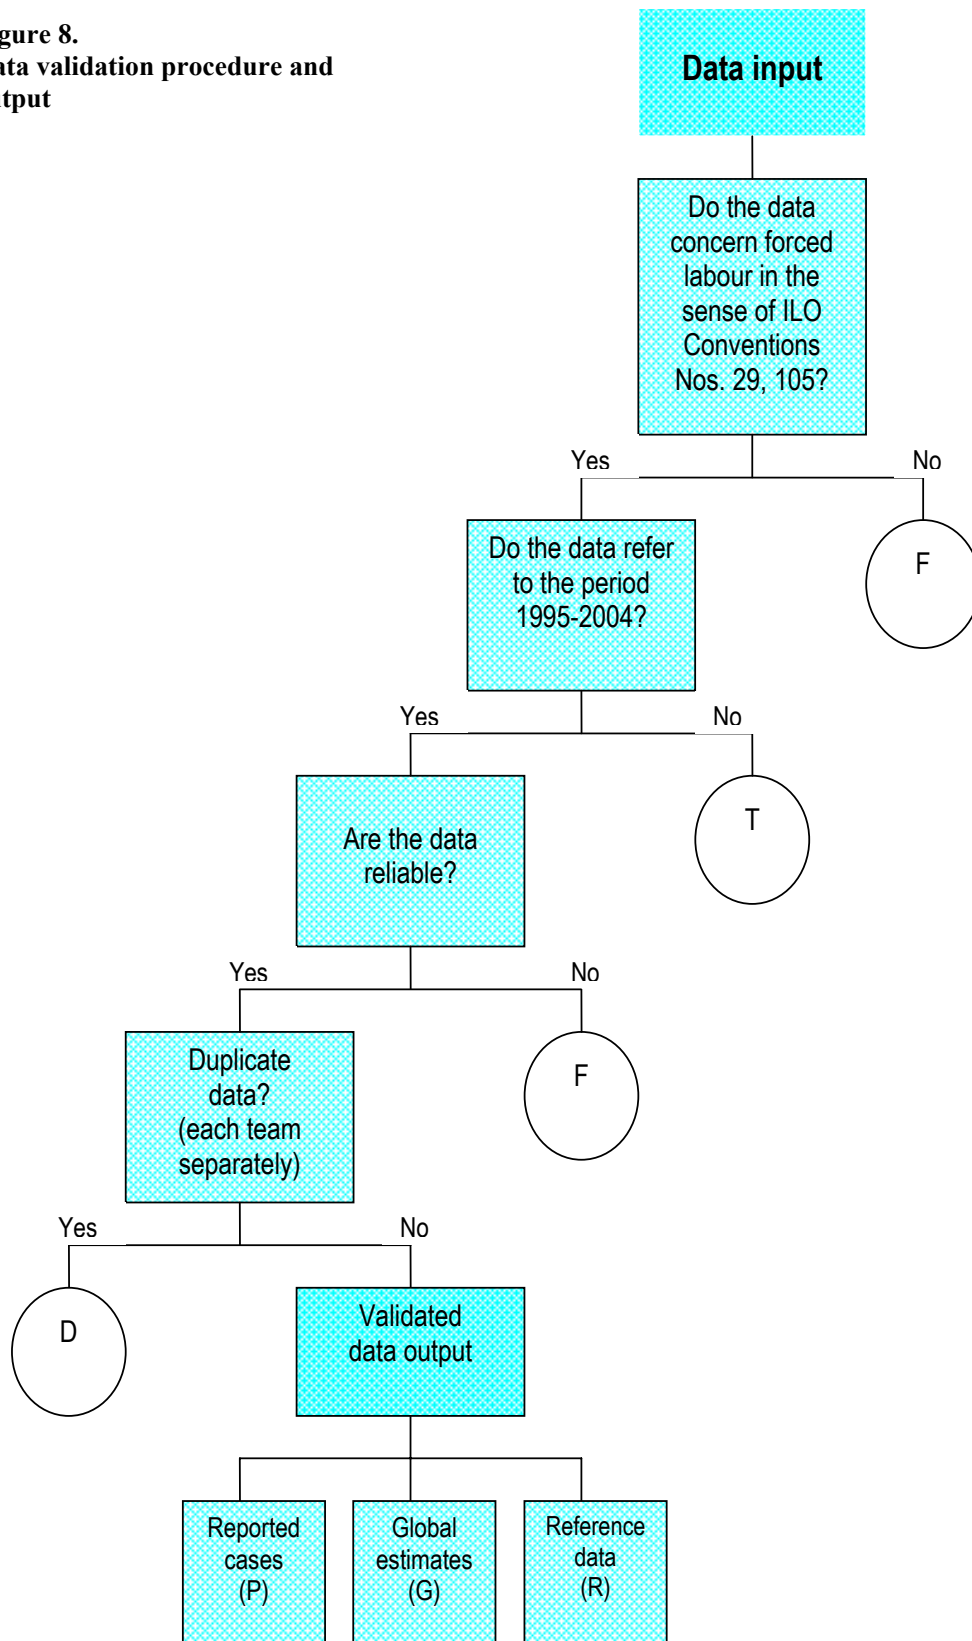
gure 8.
ata validation procedure and tput

Data input

Do the data concern forced labour in the sense of ILO Conventions Nos. 29, 105?

Yes

No

F

Do the data refer to the period 1995-2004?

Yes

No

T

Are the data reliable?

Yes

No

F

Duplicate data? (each team separately)

Yes

No

D

Validated data output

Reported cases (P)

Global estimates (G)

Reference data (R)